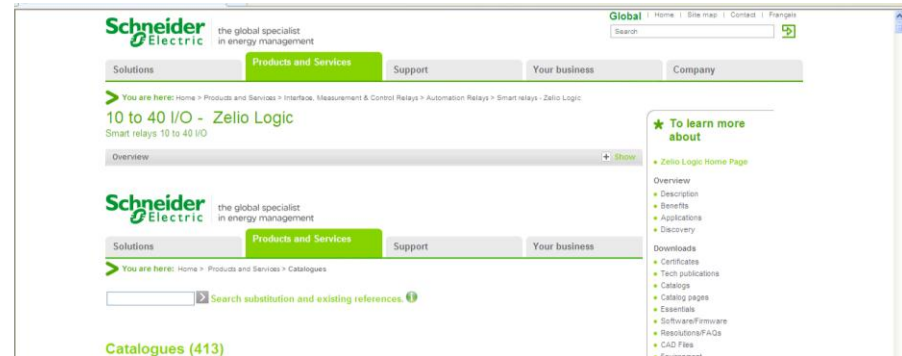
Schneider Electric the global specialist in energy management

Global | Home | Site map | Contact | Français

Search

Solutions | Products and Services | Support | Your business | Company

You are here: Home > Products and Services > Interface, Measurement & Control Relays > Automation Relays > Smart relays - Zelio Logic

10 to 40 I/O - Zelio Logic

Smart relays 10 to 40 I/O

Overview

Show

To learn more about

Zelio Logic Home Page

Overview
Description
Benefits
Applications
Discovery

Downloads
Certificates
Tech publications
Catalogs
Catalog pages
Essentials
Software/Firmware
Resolutions/FAQs
CAD Files

Schneider Electric the global specialist in energy management

Solutions | Products and Services | Support | Your business

You are here: Home > Products and Services > Catalogues

Search substitution and existing references.

Catalogues (413)